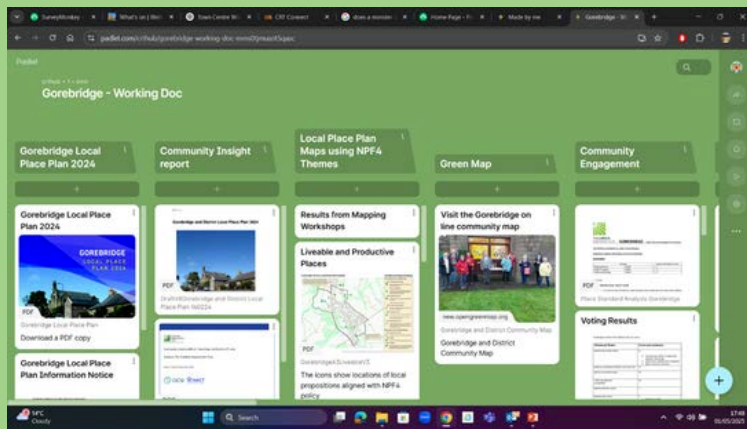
SurveyMonkey | What's on | Mid | Town Centre W | CRF Connect | does a minister | Home Page - F | Made by me | Gorebridge - W

padlet.com/crfhub/gorebridge-working-doc-mnn0fjmaot5qaoc

Padlet

crfhub • 1 d

Gorebridge - Working Doc

Gorebridge Local Place Plan 2024

Community Insight report

Local Place Plan Maps using NPF4 Themes

Green Map

Community Engagement

Gorebridge Local Place Plan 2024

GOREBRIDGE LOCAL PLACE PLAN 2024

PDF

Gorebridge Local Place Plan

Download a PDF copy

Gorebridge Local Place Plan Information Notice

Gorebridge and District Local Place Plan 2024

PDF

Draft/6Gorebridge and District Local Place Plan %2024

Results from Mapping Workshops

Liveable and Productive Places

PDF

Gorebridge%Liveable%

The icons show locations of local propositions aligned with NPF4 policy

Visit the Gorebridge on line community map

www.opengreenmap.org

Gorebridge and District Community Map

Gorebridge and District Community Map

PDF

Place Standard Analysis Gorebridge

Voting Results

14°C Cloudy

Search

17:48 05/05/2025